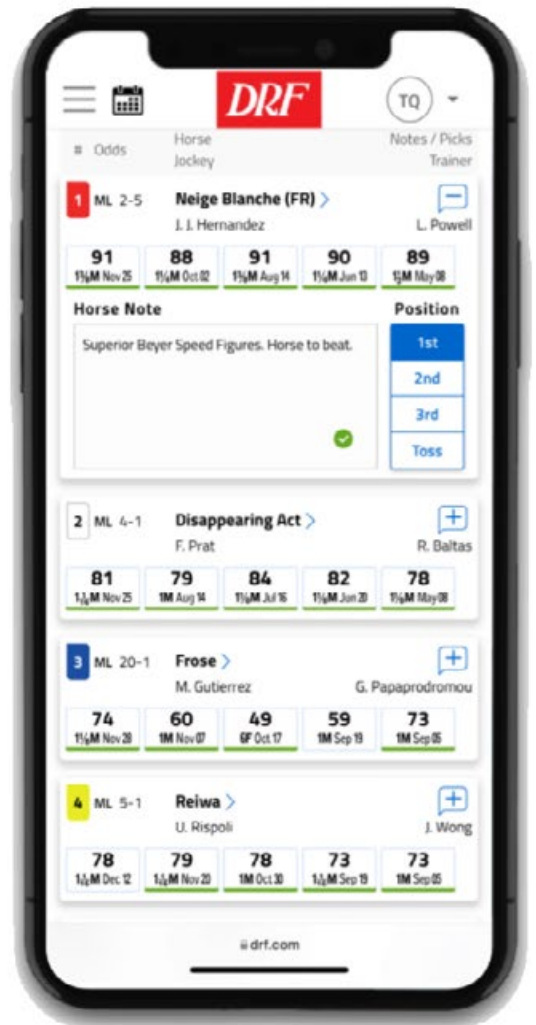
DRF

TQ

# Odds
Horse
Jockey
Notes / Picks
Trainer

1 ML 2-5 Neige Blanche (FR) >
J. J. Hernandez
L. Powell

| 91 | 88 | 91 | 90 | 89 |
|---|---|---|---|---|
| 1⅛M Nov 25 | 1⅛M Oct 02 | 1⅛M Aug 14 | 1⅛M Jun 13 | 1⅛M May 08 |

Horse Note
Superior Beyer Speed Figures. Horse to beat.

Position
1st
2nd
3rd
Toss

2 ML 4-1 Disappearing Act >
F. Prat
R. Baltas

| 81 | 79 | 84 | 82 | 78 |
|---|---|---|---|---|
| 1$\frac{1}{16}$M Nov 25 | 1M Aug 14 | 1⅛M Jul 16 | 1⅛M Jun 20 | 1⅛M May 08 |

3 ML 20-1 Frose >
M. Gutierrez
G. Papaprodromou

| 74 | 60 | 49 | 59 | 73 |
|---|---|---|---|---|
| 1⅛M Nov 28 | 1M Nov 07 | 6F Oct 17 | 1M Sep 19 | 1M Sep 05 |

4 ML 5-1 Reiwa >
U. Rispoli
J. Wong

| 78 | 79 | 78 | 73 | 73 |
|---|---|---|---|---|
| 1$\frac{1}{16}$M Dec 12 | 1$\frac{1}{16}$M Nov 20 | 1M Oct 30 | 1$\frac{1}{16}$M Sep 19 | 1M Sep 05 |

drf.com